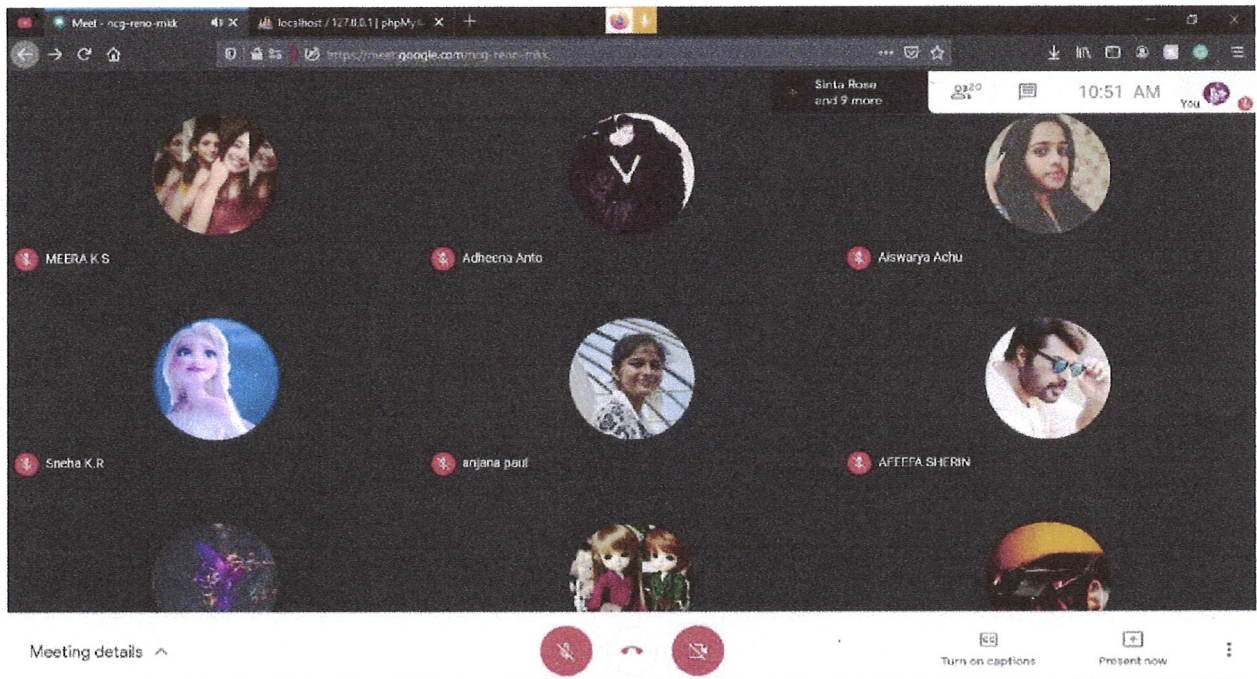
Meet - ncg-reno-mkk
localhost / 127.0.0.1 | phpMy
https://meet.google.com/ncg-reno-mkk

Sinta Rose and 9 more
20
10:51 AM
You

MEERA K S
Adheena Anto
Aiswarya Achu
Sneha K.R
anjana paul
AFEEFA SHERIN

Meeting details
Turn on captions
Present now